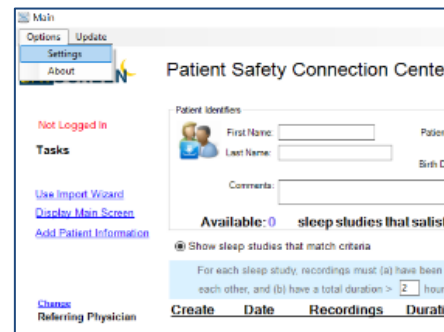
Main
Options Update
Settings
About
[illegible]N
Patient Safety Connection Cente
Not Logged In
Tasks
Use Import Wizard
Display Main Screen
Add Patient Information
Change
Referring Physician
Patient Identifiers
First Name:
Last Name:
Patie
Birth D
Comments:
Available: 0 sleep studies that satisf
Show sleep studies that match criteria
For each sleep study, recordings must (a) have been
each other, and (b) have a total duration > 2 hour
Create Date Recordings Durati